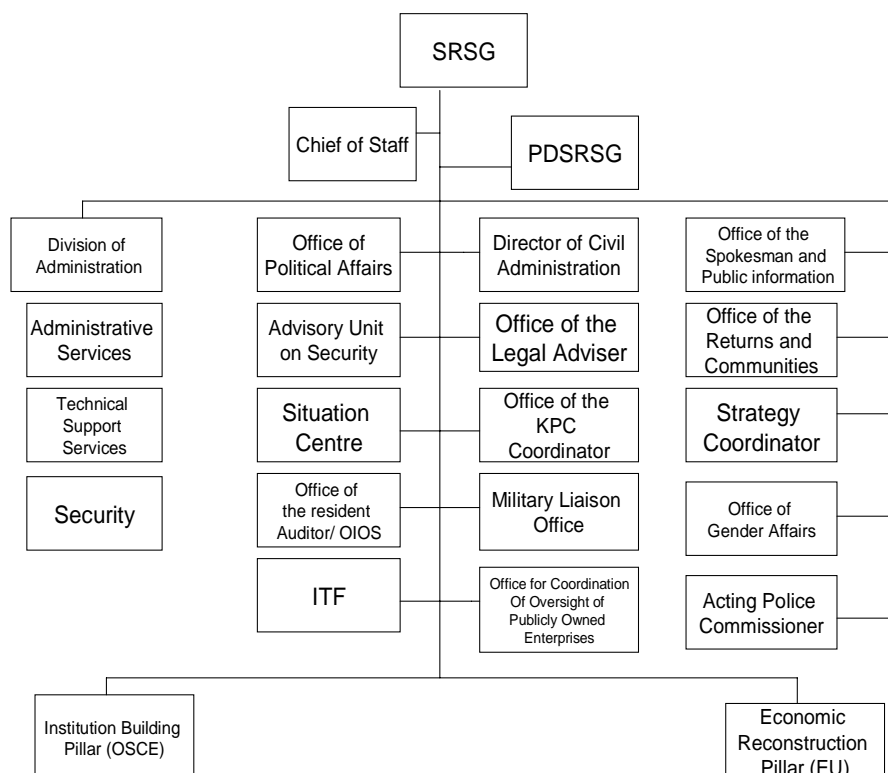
SRSG

Chief of Staff

PDSRSG

Division of Administration

Administrative Services

Technical Support Services

Security

Office of Political Affairs

Advisory Unit on Security

Situation Centre

Office of the resident Auditor/ OIOS

ITF

Director of Civil Administration

Office of the Legal Adviser

Office of the KPC Coordinator

Military Liaison Office

Office for Coordination Of Oversight of Publicly Owned Enterprises

Office of the Spokesman and Public information

Office of the Returns and Communities

Strategy Coordinator

Office of Gender Affairs

Acting Police Commissioner

Institution Building Pillar (OSCE)

Economic Reconstruction Pillar (EU)